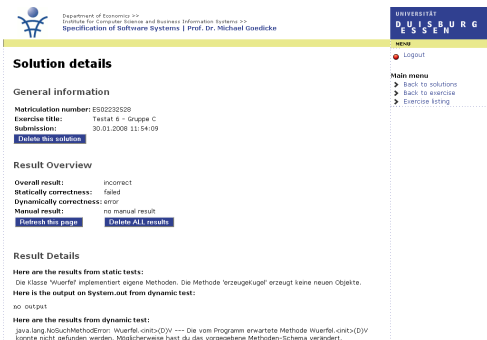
Department of Economics >>
Institute for Computer Science and Business Information Systems >>
Specification of Software Systems | Prof. Dr. Michael Goedicke

UNIVERSITÄT
DUISBURG
ESSEN

MENU
Logout

Main menu
Back to solutions
Back to exercise
Exercise listing

Solution details

General information

Matriculation number: ES02232528
Exercise title: Testat 6 - Gruppe C
Submission: 30.01.2008 11:54:09
Delete this solution

Result Overview

Overall result: incorrect
Statically correctness: failed
Dynamically correctness: error
Manual result: no manual result
Refresh this page
Delete ALL results

Result Details

Here are the results from static tests:
Die Klasse 'Wuerfel' implementiert eigene Methoden. Die Methode 'erzeugeKugel' erzeugt keine neuen Objekte.
Here is the output on System.out from dynamic test:

no output

Here are the results from dynamic test:
java.lang.NoSuchMethodError: Wuerfel.<init>(D)V --- Die vom Programm erwartete Methode Wuerfel.<init>(D)V konnte nicht gefunden werden. Möglicherweise hast du das vorgegebene Methoden-Schema verändert.